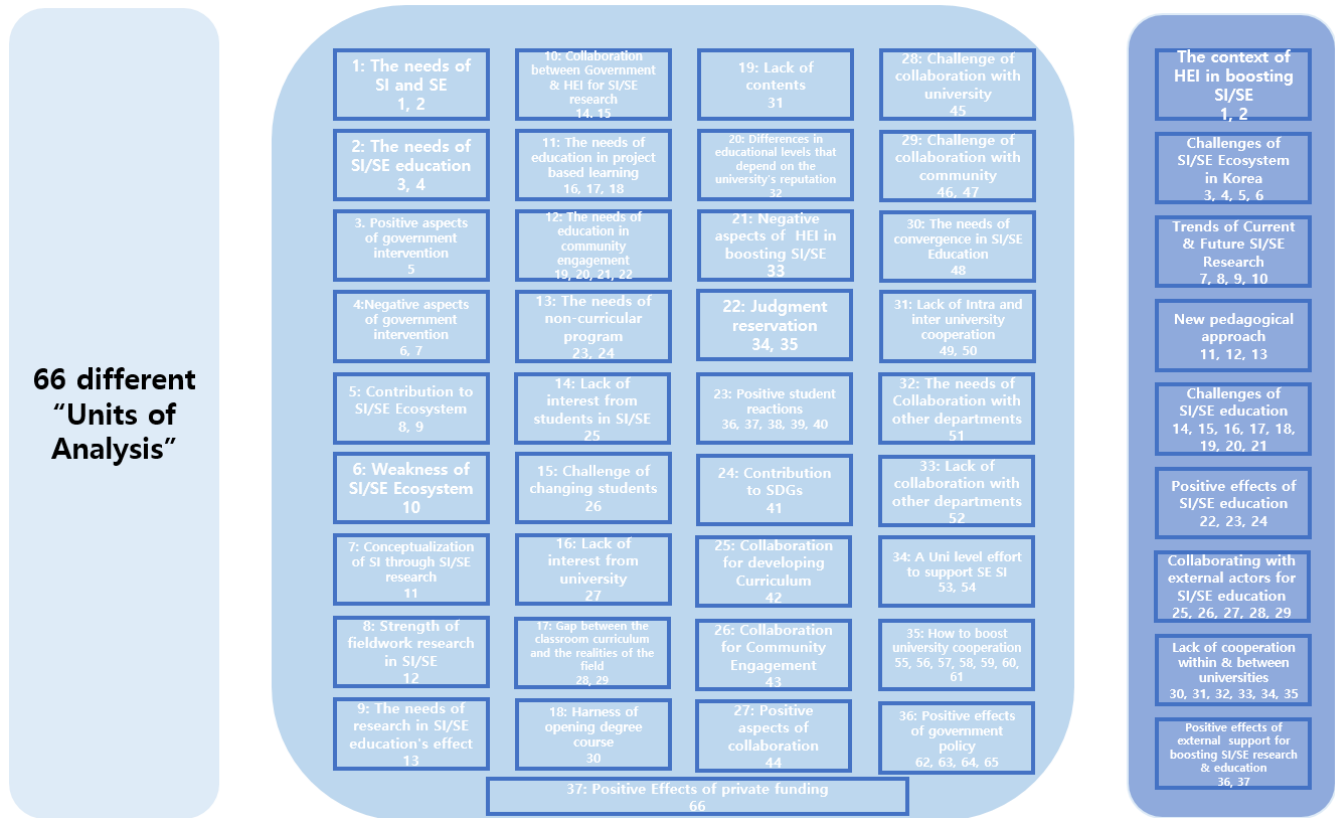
66 different "Units of Analysis"

1: The needs of SI and SE
1, 2

2: The needs of SI/SE education
3, 4

3. Positive aspects of government intervention
5

4:Negative aspects of government intervention
6, 7

5: Contribution to SI/SE Ecosystem
8, 9

6: Weakness of SI/SE Ecosystem
10

7: Conceptualization of SI through SI/SE research
11

8: Strength of fieldwork research in SI/SE
12

9: The needs of research in SI/SE education's effect
13

10: Collaboration between Government & HEI for SI/SE research
14, 15

11: The needs of education in project based learning
16, 17, 18

12: The needs of education in community engagement
19, 20, 21, 22

13: The needs of non-curricular program
23, 24

14: Lack of interest from students in SI/SE
25

15: Challenge of changing students
26

16: Lack of interest from university
27

17: Gap between the classroom curriculum and the realities of the field
28, 29

18: Harness of opening degree course
30

19: Lack of contents
31

20: Differences in educational levels that depend on the university's reputation
32

21: Negative aspects of HEI in boosting SI/SE
33

22: Judgment reservation
34, 35

23: Positive student reactions
36, 37, 38, 39, 40

24: Contribution to SDGs
41

25: Collaboration for developing Curriculum
42

26: Collaboration for Community Engagement
43

27: Positive aspects of collaboration
44

28: Challenge of collaboration with university
45

29: Challenge of collaboration with community
46, 47

30: The needs of convergence in SI/SE Education
48

31: Lack of Intra and inter university cooperation
49, 50

32: The needs of Collaboration with other departments
51

33: Lack of collaboration with other departments
52

34: A Uni level effort to support SE SI
53, 54

35: How to boost university cooperation
55, 56, 57, 58, 59, 60, 61

36: Positive effects of government policy
62, 63, 64, 65

37: Positive Effects of private funding
66

The context of HEI in boosting SI/SE
1, 2

Challenges of SI/SE Ecosystem in Korea
3, 4, 5, 6

Trends of Current & Future SI/SE Research
7, 8, 9, 10

New pedagogical approach
11, 12, 13

Challenges of SI/SE education
14, 15, 16, 17, 18, 19, 20, 21

Positive effects of SI/SE education
22, 23, 24

Collaborating with external actors for SI/SE education
25, 26, 27, 28, 29

Lack of cooperation within & between universities
30, 31, 32, 33, 34, 35

Positive effects of external support for boosting SI/SE research & education
36, 37